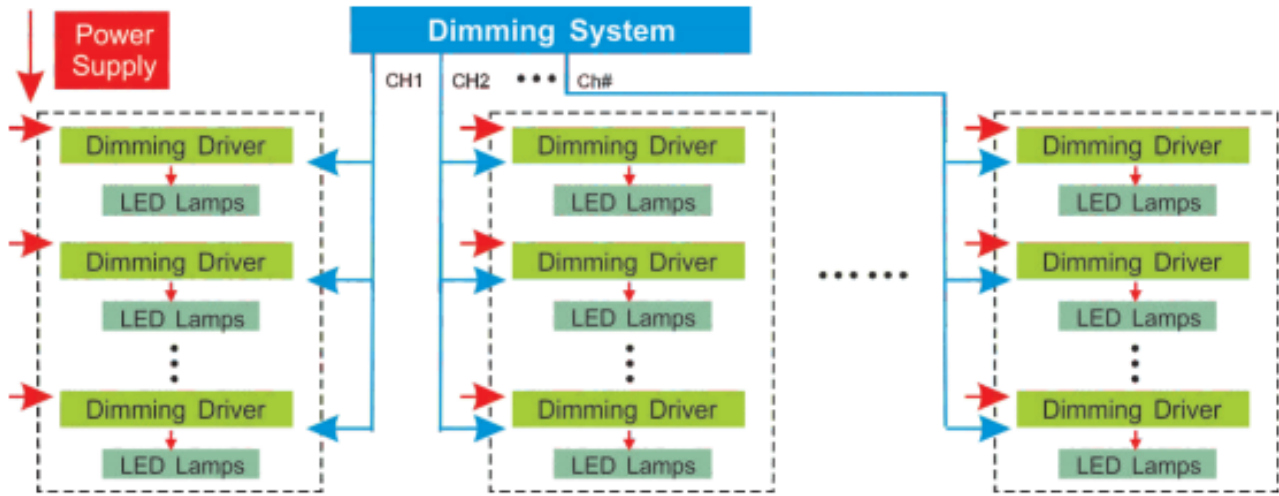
Power Supply

Dimming System

CH1 CH2 ••• Ch#

Dimming Driver
LED Lamps
Dimming Driver
LED Lamps
⋮
Dimming Driver
LED Lamps

Dimming Driver
LED Lamps
Dimming Driver
LED Lamps
⋮
Dimming Driver
LED Lamps

······

Dimming Driver
LED Lamps
Dimming Driver
LED Lamps
⋮
Dimming Driver
LED Lamps